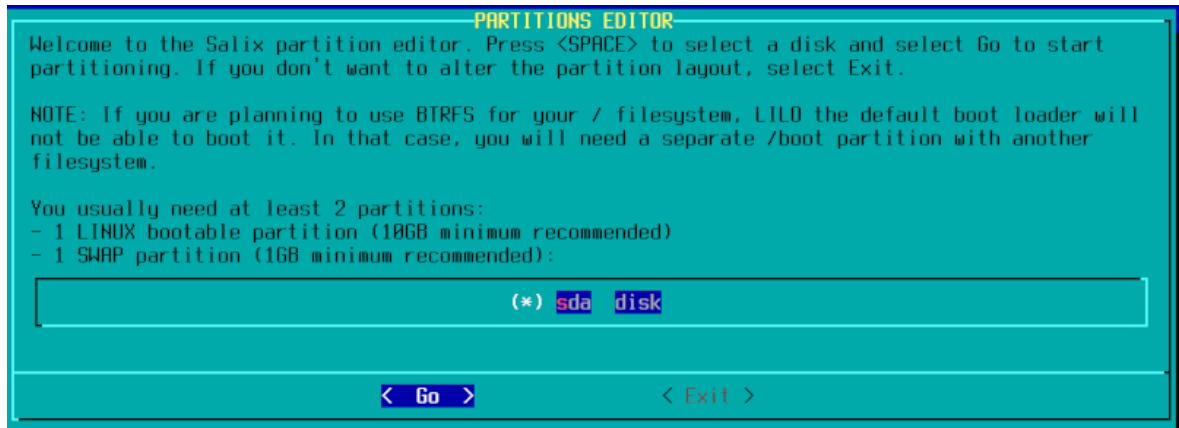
PARTITIONS EDITOR

Welcome to the Salix partition editor. Press <SPACE> to select a disk and select Go to start partitioning. If you don't want to alter the partition layout, select Exit.

NOTE: If you are planning to use BTRFS for your / filesystem, LILO the default boot loader will not be able to boot it. In that case, you will need a separate /boot partition with another filesystem.

You usually need at least 2 partitions:
- 1 LINUX bootable partition (10GB minimum recommended)
- 1 SWAP partition (1GB minimum recommended):

(*) sda disk

< Go > < Exit >